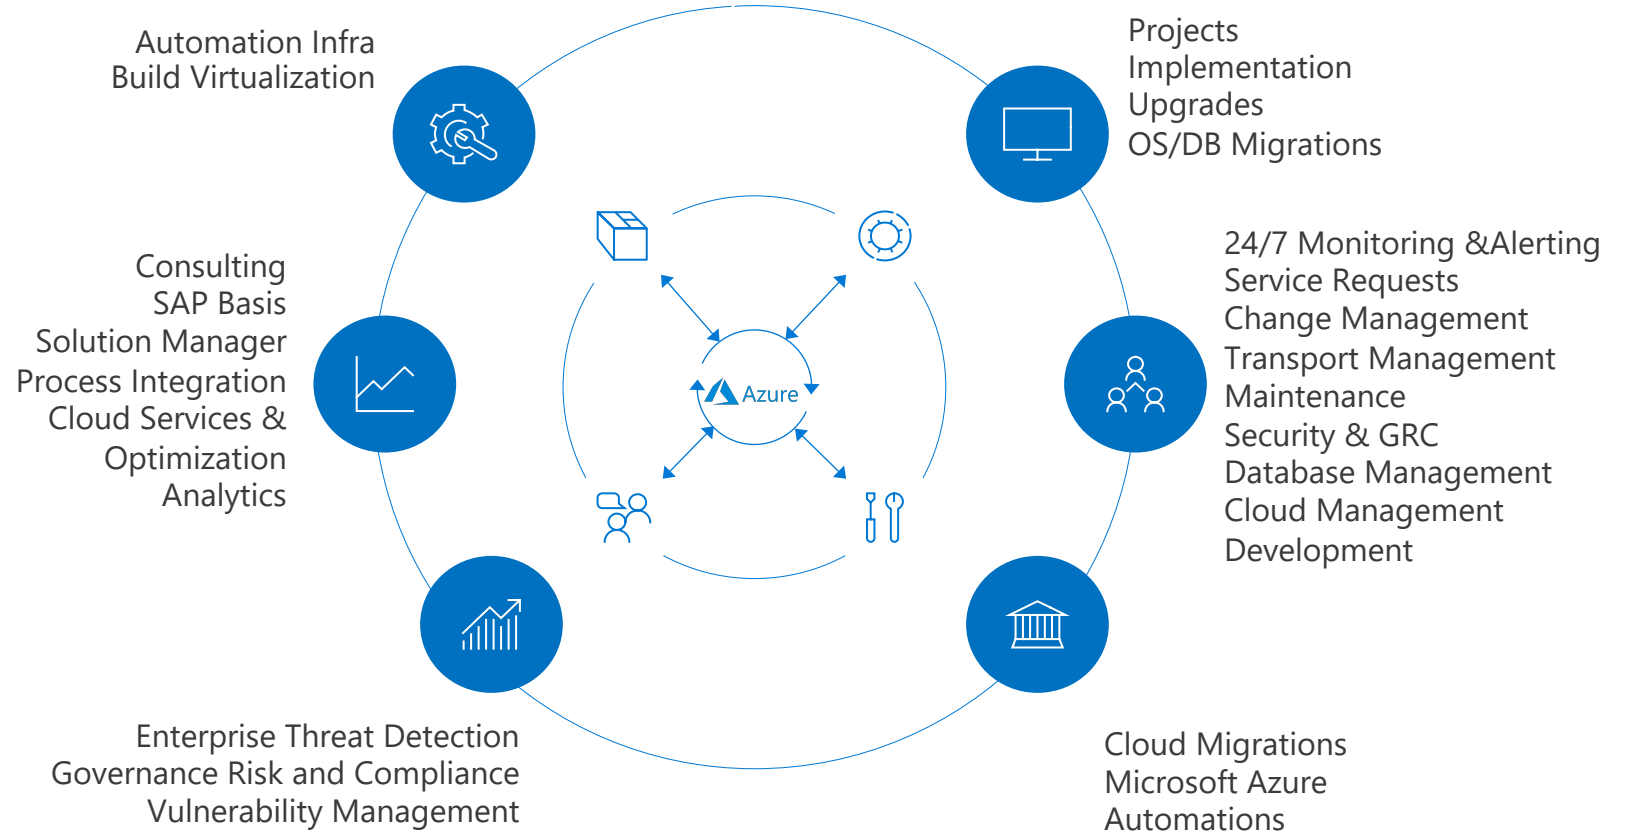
Automation Infra
Build Virtualization

Projects
Implementation
Upgrades
OS/DB Migrations

Consulting
SAP Basis
Solution Manager
Process Integration
Cloud Services &
Optimization
Analytics

Azure

24/7 Monitoring &Alerting
Service Requests
Change Management
Transport Management
Maintenance
Security & GRC
Database Management
Cloud Management
Development

Enterprise Threat Detection
Governance Risk and Compliance
Vulnerability Management

Cloud Migrations
Microsoft Azure
Automations